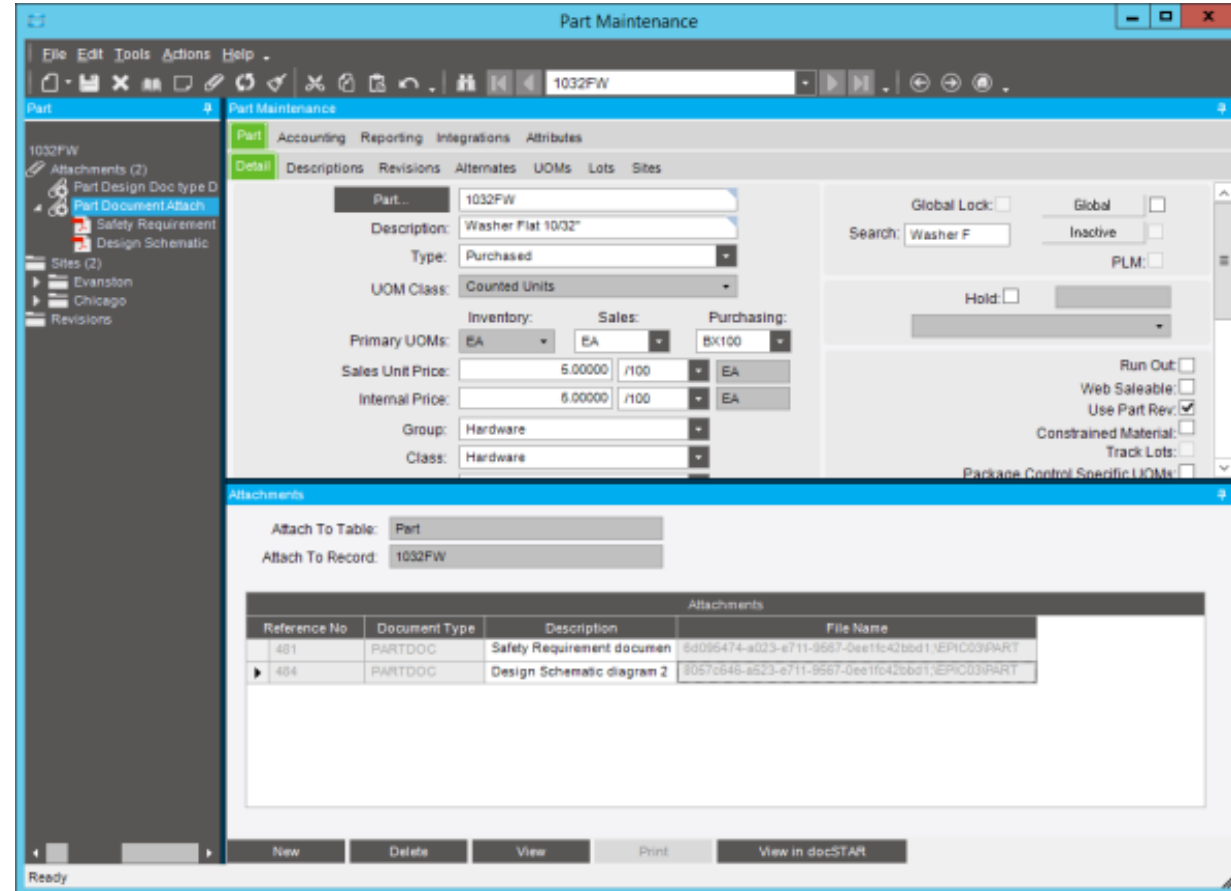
Part Maintenance

File Edit Tools Actions Help

1032FW

Part

1032FW
Attachments (2)
Part Design Doc type D
Part Document Attach
Safety Requirement
Design Schematic
Sites (2)
Evanston
Chicago
Revisions

Part Maintenance

Part Accounting Reporting Integrations Attributes

Detail Descriptions Revisions Alternates UOMs Lots Sites

Part... 1032FW
Description: Washer Flat 10/32"
Type: Purchased
UOM Class: Counted Units
Inventory: Sales: Purchasing:
Primary UOMs: EA EA BX100
Sales Unit Price: 5.00000 /100 EA
Internal Price: 5.00000 /100 EA
Group: Hardware
Class: Hardware

Global Lock: Global
Search: Washer F Inactive
PLM:
Hold:
Run Out:
Web Saleable:
Use Part Rev:
Constrained Material:
Track Lots:
Package Control Specific UOMs:

Attachments

Attach To Table: Part
Attach To Record: 1032FW

| Attachments | | | |
|---|---|---|---|
| Reference No | Document Type | Description | File Name |
| 481 | PARTDOC | Safety Requirement documen | 6d096474-a023-e711-9567-0ee1fc42bbd1;\EPIC03\PART |
| 484 | PARTDOC | Design Schematic diagram 2 | 8057c646-a523-e711-9567-0ee1fc42bbd1;\EPIC03\PART |

New Delete View Print View in docSTAR

Ready